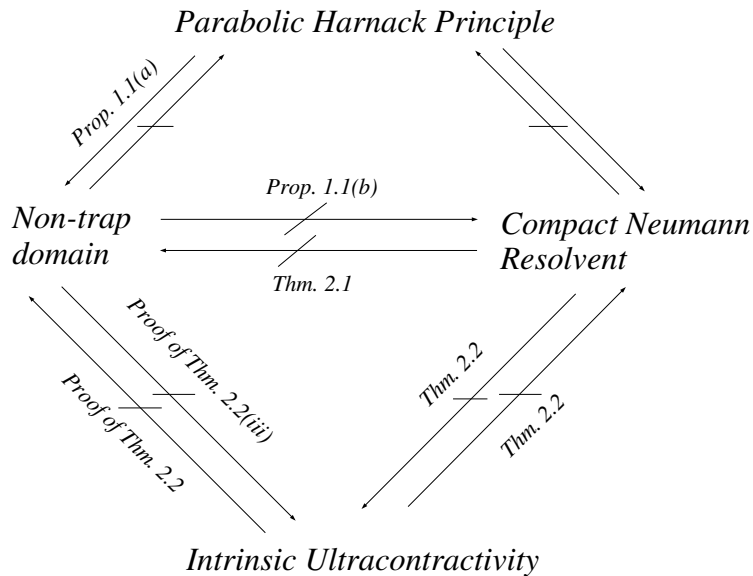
Parabolic Harnack Principle

Prop. 1.1(a)

Non-trap domain

Prop. 1.1(b)

Thm. 2.1

Compact Neumann Resolvent

Proof of Thm. 2.2(iii)

Proof of Thm. 2.2

Thm. 2.2

Thm. 2.2

Intrinsic Ultracontractivity